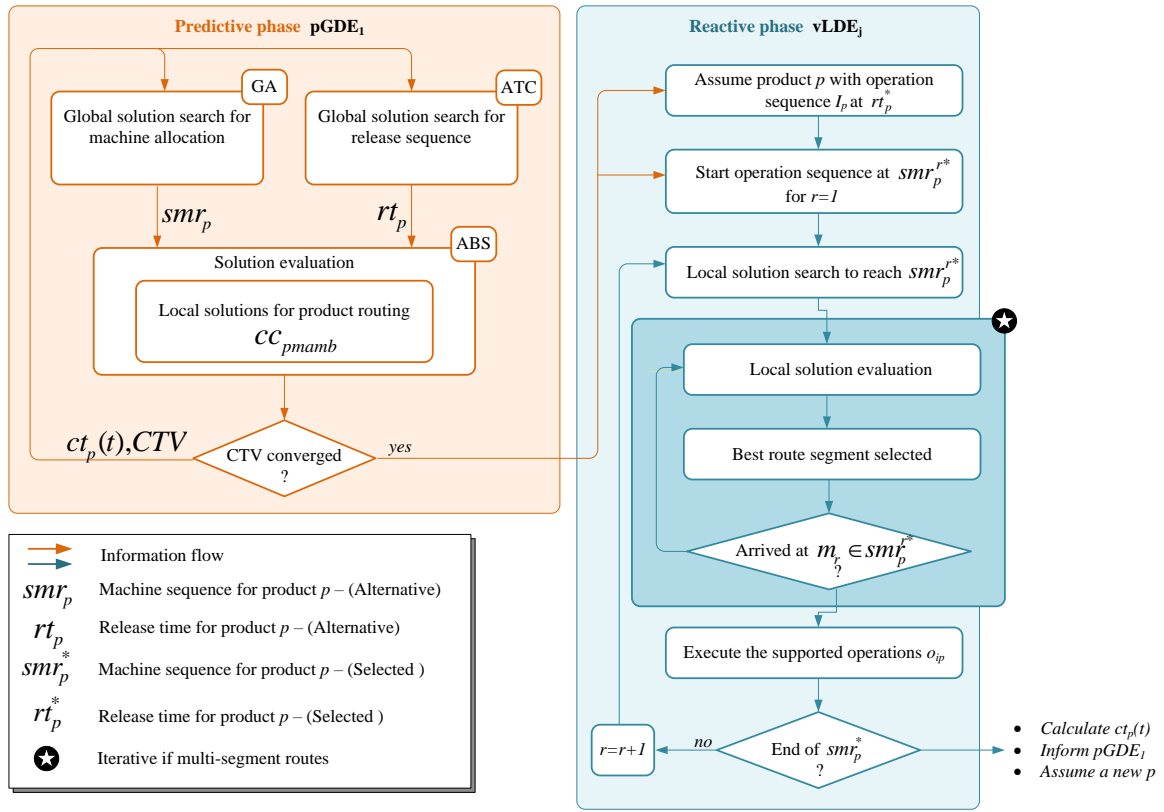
Predictive phase pGDE$_1$

GA
Global solution search for machine allocation

ATC
Global solution search for release sequence

$smr_p$

$rt_p$

ABS
Solution evaluation

Local solutions for product routing
$cc_{pmamb}$

$ct_p(t), CTV$

CTV converged ?

yes

Reactive phase vLDE$_j$

Assume product $p$ with operation sequence $I_p$ at $rt_p^*$

Start operation sequence at $smr_p^{r^*}$ for $r=1$

Local solution search to reach $smr_p^{r^*}$

Local solution evaluation

Best route segment selected

Arrived at $m_r \in smr_p^{r^*}$ ?

Execute the supported operations $o_{ip}$

End of $smr_p^*$ ?

no

$r=r+1$

• Calculate $ct_p(t)$
• Inform pGDE$_1$
• Assume a new $p$

Information flow

$smr_p$ Machine sequence for product $p$ – (Alternative)

$rt_p$ Release time for product $p$ – (Alternative)

$smr_p^*$ Machine sequence for product $p$ – (Selected )

$rt_p^*$ Release time for product $p$ – (Selected )

Iterative if multi-segment routes